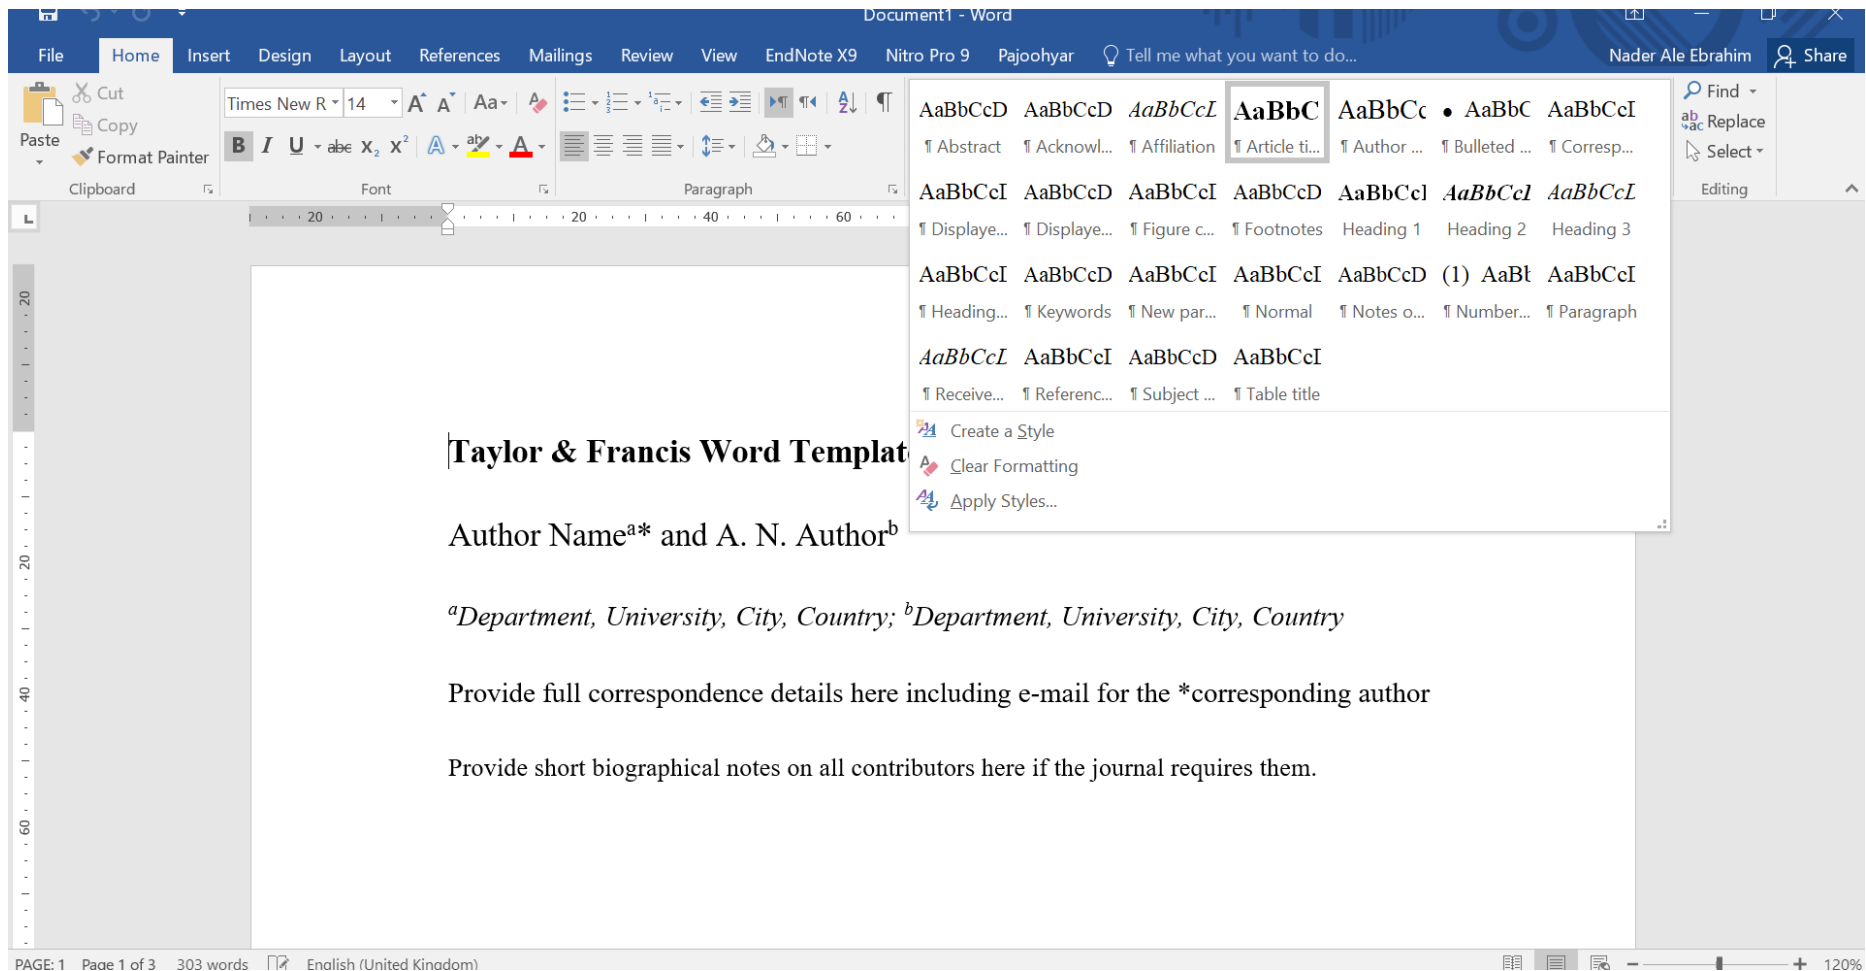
Document1 - Word

File Home Insert Design Layout References Mailings Review View EndNote X9 Nitro Pro 9 Pajoohyar Tell me what you want to do... Nader Ale Ebrahim Share

Paste Cut Copy Format Painter Clipboard

Times New R 14 Font

Paragraph

| AaBbCcD | AaBbCcD | AaBbCcL | AaBbC | AaBbCc | • AaBbC | AaBbCcI |
|---|---|---|---|---|---|---|
| ¶ Abstract | ¶ Acknowl... | ¶ Affiliation | ¶ Article ti... | ¶ Author ... | ¶ Bulleted ... | ¶ Corresp... |
| AaBbCcI | AaBbCcD | AaBbCcI | AaBbCcD | AaBbCcl | AaBbCcl | AaBbCcL |
| ¶ Displaye... | ¶ Displaye... | ¶ Figure c... | ¶ Footnotes | Heading 1 | Heading 2 | Heading 3 |
| AaBbCcI | AaBbCcD | AaBbCcI | AaBbCcI | AaBbCcD | (1) AaBl | AaBbCcI |
| ¶ Heading... | ¶ Keywords | ¶ New par... | ¶ Normal | ¶ Notes o... | ¶ Number... | ¶ Paragraph |
| AaBbCcL | AaBbCcI | AaBbCcD | AaBbCcI | | | |
| ¶ Receive... | ¶ Referenc... | ¶ Subject ... | ¶ Table title | | | |

Create a Style
Clear Formatting
Apply Styles...

Find Replace Select Editing

Taylor & Francis Word Templat

Author Name$^{a}$* and A. N. Author$^{b}$

$^{a}$Department, University, City, Country; $^{b}$Department, University, City, Country

Provide full correspondence details here including e-mail for the *corresponding author

Provide short biographical notes on all contributors here if the journal requires them.

PAGE: 1 Page 1 of 3 303 words English (United Kingdom) 120%